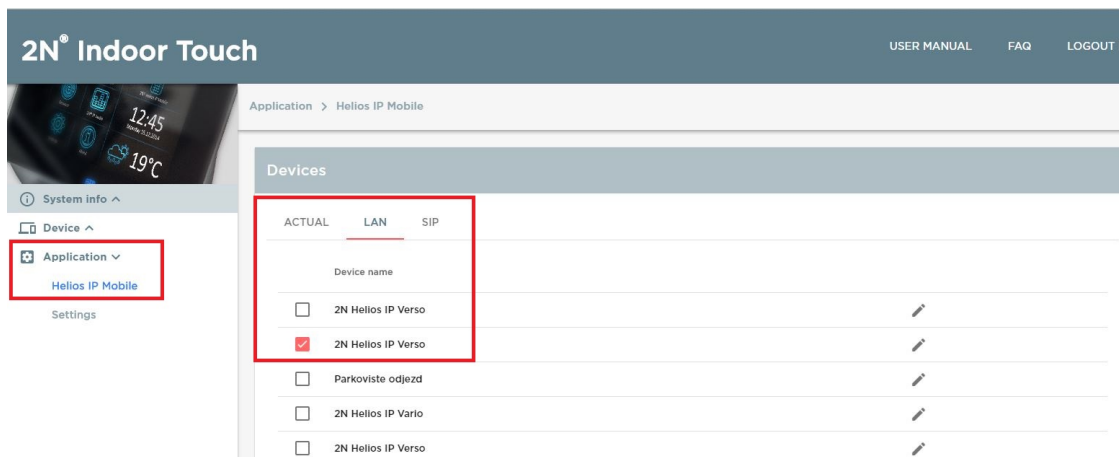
2N® Indoor Touch

USER MANUAL FAQ LOGOUT

12:45

19°C

System info ^

Device ^

Application ˅

Helios IP Mobile

Settings

Application > Helios IP Mobile

Devices

ACTUAL LAN SIP

Device name

2N Helios IP Verso

2N Helios IP Verso

Parkoviste odjezd

2N Helios IP Vario

2N Helios IP Verso